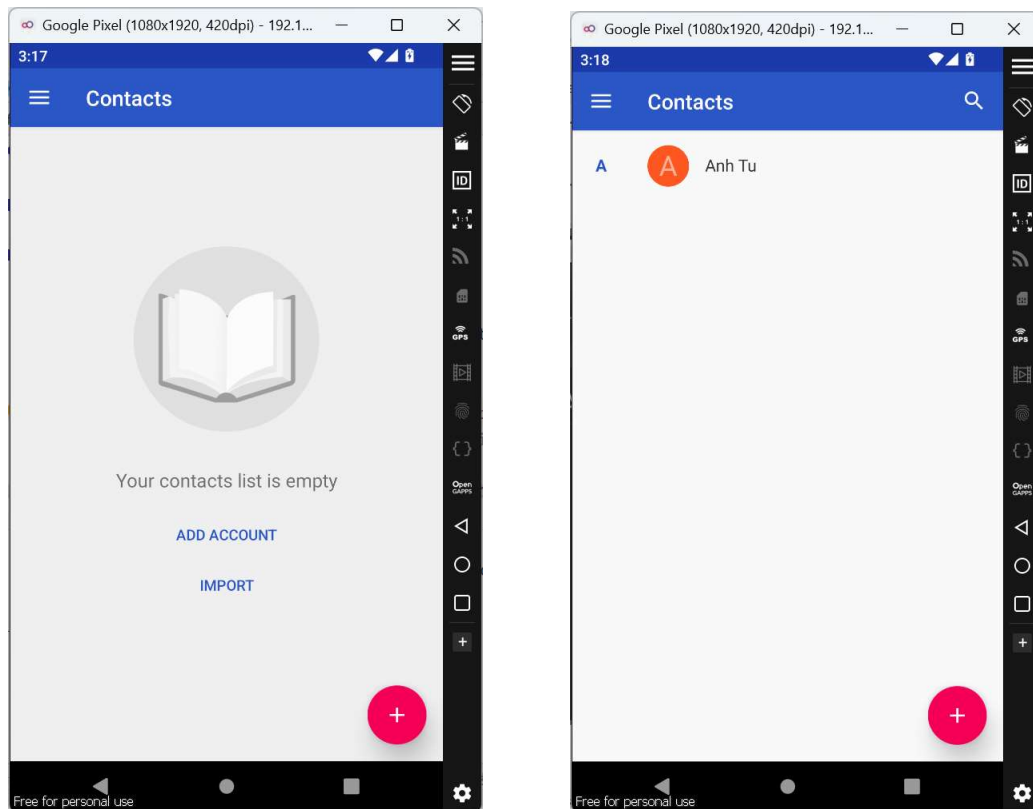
Google Pixel (1080x1920, 420dpi) - 192.1...

3:17

Contacts

Your contacts list is empty

ADD ACCOUNT

IMPORT

+

Free for personal use

ID

GPS

{ }

Open GAPPS

+

Google Pixel (1080x1920, 420dpi) - 192.1...

3:18

Contacts

A

A

Anh Tu

+

Free for personal use

ID

GPS

{ }

Open GAPPS

+